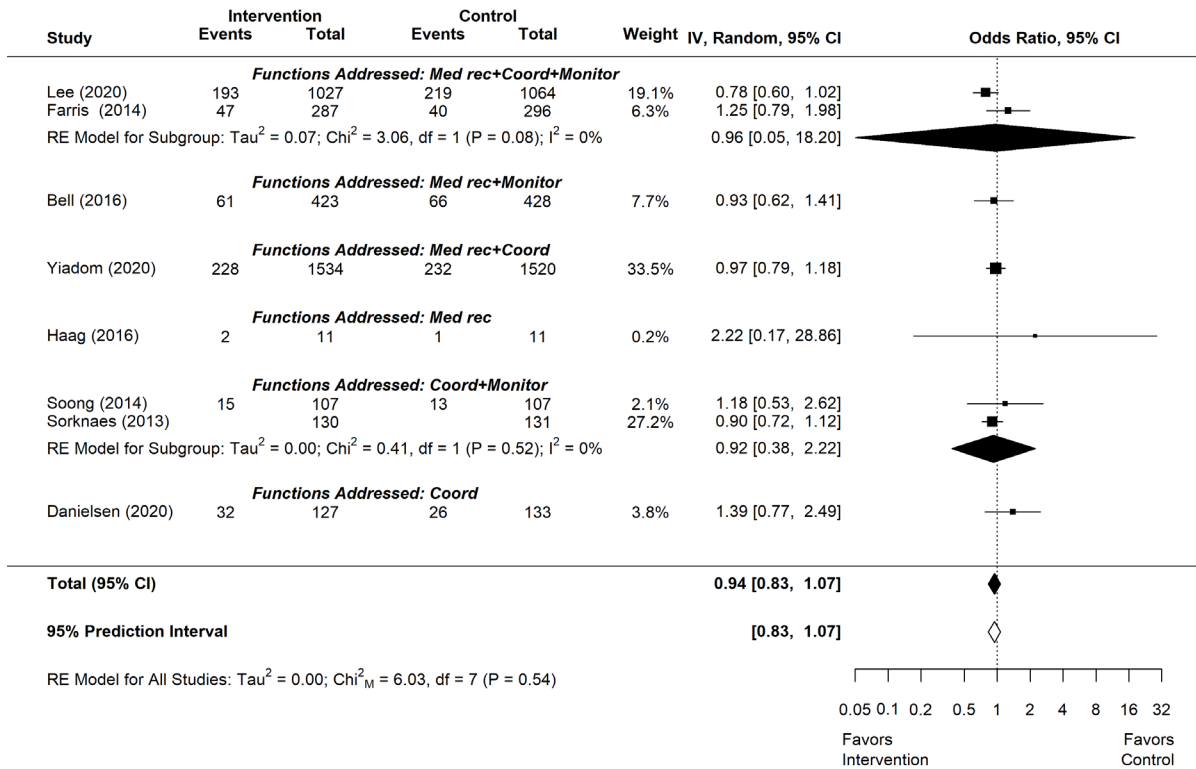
| Study | Intervention Events | Intervention Total | Control Events | Control Total | Weight | IV, Random, 95% CI | Odds Ratio, 95% CI |
|---|---|---|---|---|---|---|---|
| | ***Functions Addressed: Med rec+Coord+Monitor*** | | | | | | |
| Lee (2020) | 193 | 1027 | 219 | 1064 | 19.1% | 0.78 [0.60, 1.02] | |
| Farris (2014) | 47 | 287 | 40 | 296 | 6.3% | 1.25 [0.79, 1.98] | |
| RE Model for Subgroup: Tau$^2$ = 0.07; Chi$^2$ = 3.06, df = 1 (P = 0.08); I$^2$ = 0% | | | | | | 0.96 [0.05, 18.20] | |
| | ***Functions Addressed: Med rec+Monitor*** | | | | | | |
| Bell (2016) | 61 | 423 | 66 | 428 | 7.7% | 0.93 [0.62, 1.41] | |
| | ***Functions Addressed: Med rec+Coord*** | | | | | | |
| Yiadom (2020) | 228 | 1534 | 232 | 1520 | 33.5% | 0.97 [0.79, 1.18] | |
| | ***Functions Addressed: Med rec*** | | | | | | |
| Haag (2016) | 2 | 11 | 1 | 11 | 0.2% | 2.22 [0.17, 28.86] | |
| | ***Functions Addressed: Coord+Monitor*** | | | | | | |
| Soong (2014) | 15 | 107 | 13 | 107 | 2.1% | 1.18 [0.53, 2.62] | |
| Sorknaes (2013) | | 130 | | 131 | 27.2% | 0.90 [0.72, 1.12] | |
| RE Model for Subgroup: Tau$^2$ = 0.00; Chi$^2$ = 0.41, df = 1 (P = 0.52); I$^2$ = 0% | | | | | | 0.92 [0.38, 2.22] | |
| | ***Functions Addressed: Coord*** | | | | | | |
| Danielsen (2020) | 32 | 127 | 26 | 133 | 3.8% | 1.39 [0.77, 2.49] | |
| **Total (95% CI)** | | | | | | **0.94 [0.83, 1.07]** | |
| **95% Prediction Interval** | | | | | | **[0.83, 1.07]** | |

RE Model for All Studies: Tau$^2$ = 0.00; Chi$^2_M$ = 6.03, df = 7 (P = 0.54)

0.05 0.1 0.2 0.5 1 2 4 8 16 32

Favors Intervention

Favors Control